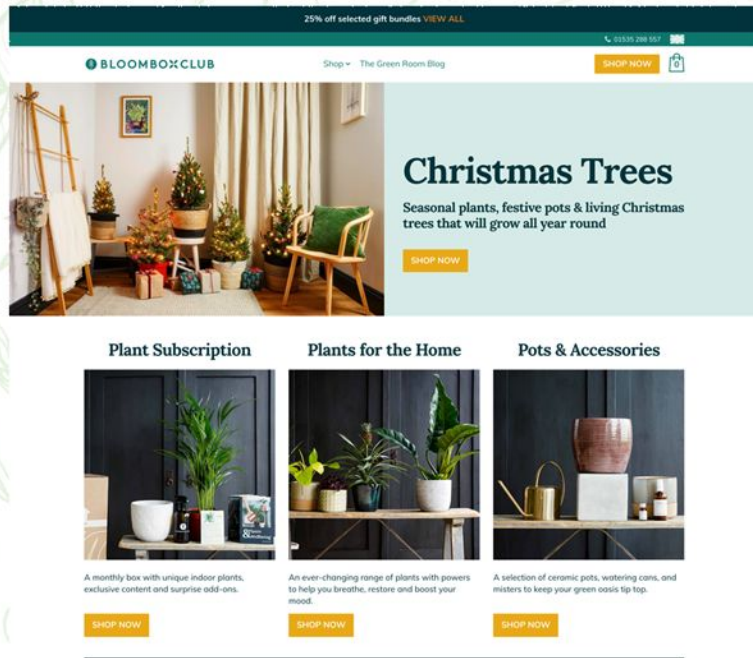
25% off selected gift bundles VIEW ALL

01535 298 557

BLOOMBOXCLUB

Shop The Green Room Blog

SHOP NOW

0

Christmas Trees

Seasonal plants, festive pots & living Christmas trees that will grow all year round

SHOP NOW

Plant Subscription

A monthly box with unique indoor plants, exclusive content and surprise add-ons.

SHOP NOW

Plants for the Home

An ever-changing range of plants with powers to help you breathe, restore and boost your mood.

SHOP NOW

Pots & Accessories

A selection of ceramic pots, watering cans, and misters to keep your green oasis tip top.

SHOP NOW